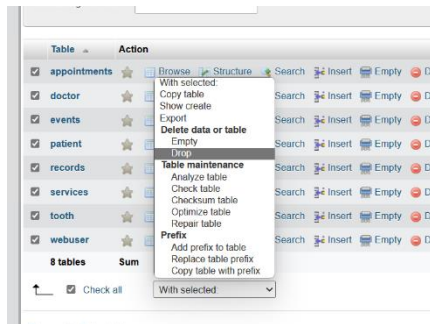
| Table | Action | | | | | | |
|---|---|---|---|---|---|---|---|
| appointments | | Browse | Structure | Search | Insert | Empty | D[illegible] |
| doctor | | | | Search | Insert | Empty | D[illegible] |
| events | | | | Search | Insert | Empty | D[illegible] |
| patient | | | | Search | Insert | Empty | D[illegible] |
| records | | | | Search | Insert | Empty | D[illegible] |
| services | | | | Search | Insert | Empty | D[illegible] |
| tooth | | | | Search | Insert | Empty | D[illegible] |
| webuser | | | | Search | Insert | Empty | D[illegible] |
| 8 tables | Sum | | | | | | |

With selected:
Copy table
Show create
Export
Delete data or table
Empty
Drop
Table maintenance
Analyze table
Check table
Checksum table
Optimize table
Repair table
Prefix
Add prefix to table
Replace table prefix
Copy table with prefix

Check all
With selected